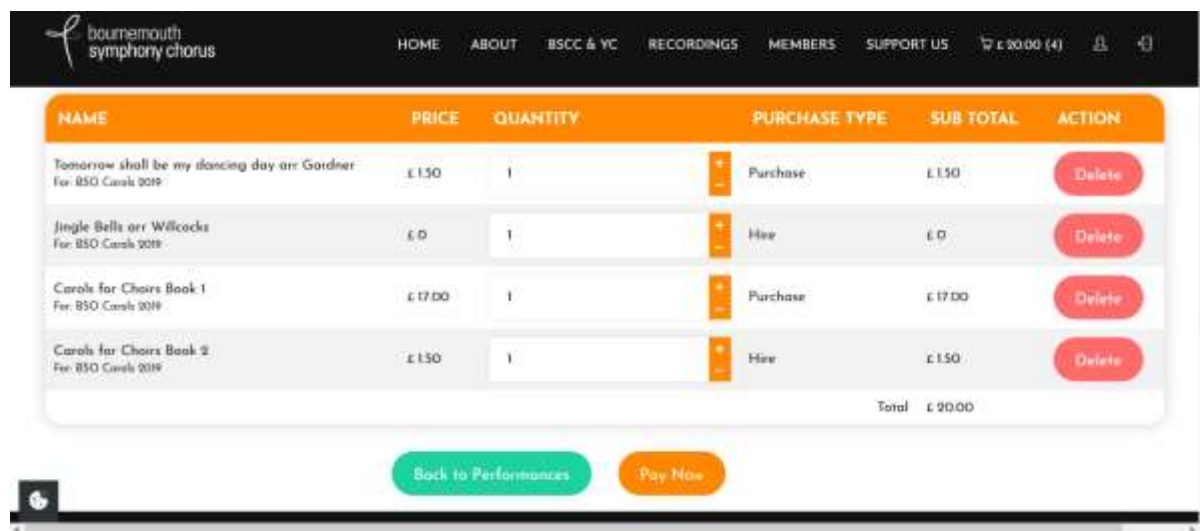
bournemouth symphony chorus

HOME ABOUT BSCC & YC RECORDINGS MEMBERS SUPPORT US £ 20.00 (4)

| NAME | PRICE | QUANTITY | PURCHASE TYPE | SUB TOTAL | ACTION |
|---|---|---|---|---|---|
| Tomorrow shall be my dancing day arr Gardner For: BSO Carols 2019 | £ 1.50 | 1 + − | Purchase | £ 1.50 | Delete |
| Jingle Bells arr Willcocks For: BSO Carols 2019 | £ 0 | 1 + − | Hire | £ 0 | Delete |
| Carols for Choirs Book 1 For: BSO Carols 2019 | £ 17.00 | 1 + − | Purchase | £ 17.00 | Delete |
| Carols for Choirs Book 2 For: BSO Carols 2019 | £ 1.50 | 1 + − | Hire | £ 1.50 | Delete |
| | | | Total | £ 20.00 | |

Back to Performances Pay Now